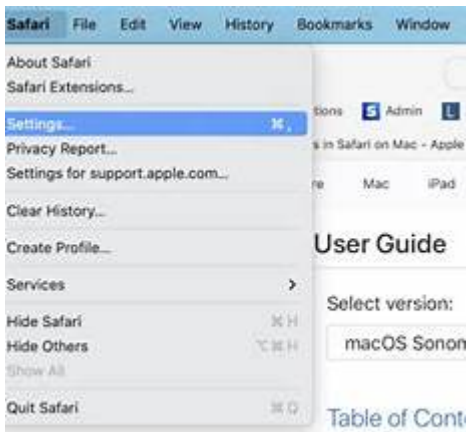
Safari File Edit View History Bookmarks Window

About Safari
Safari Extensions...

Settings... ⌘,
Privacy Report...
Settings for support.apple.com...

Clear History...

Create Profile...

Services >

Hide Safari ⌘H
Hide Others ⌥⌘H
Show All

Quit Safari ⌘Q

tions Admin
s in Safari on Mac - Apple
re Mac iPad

User Guide

Select version:
macOS Sonon

Table of Conte